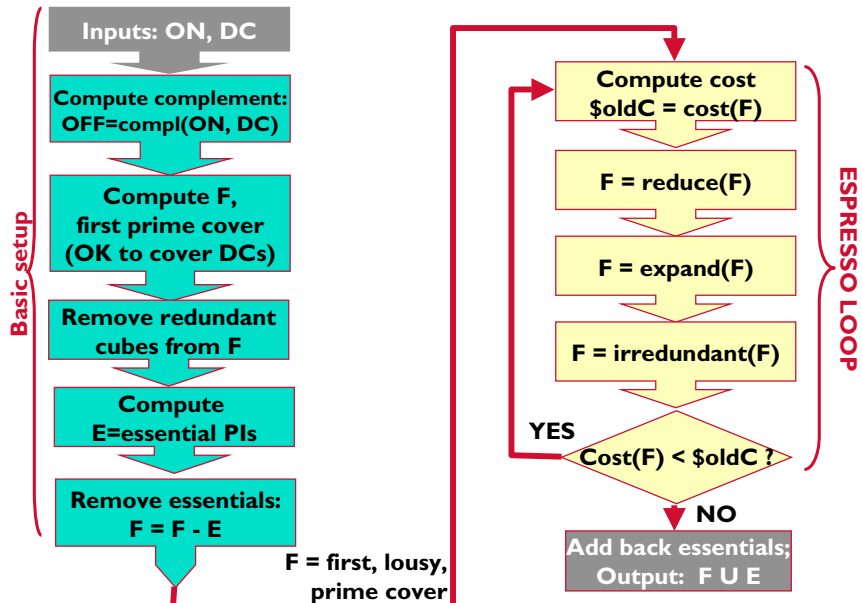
Basic setup

Inputs: ON, DC

Compute complement: OFF=compl(ON, DC)

Compute F, first prime cover (OK to cover DCs)

Remove redundant cubes from F

Compute E=essential PIs

Remove essentials: F = F - E

F = first, lousy, prime cover

Compute cost $oldC = cost(F)

F = reduce(F)

F = expand(F)

F = irredundant(F)

YES

Cost(F) < $oldC ?

NO

Add back essentials; Output: F U E

ESPRESSO LOOP